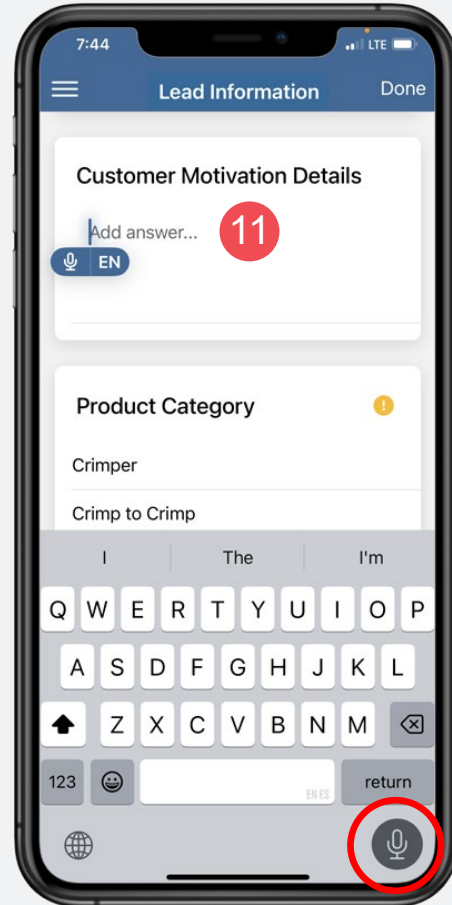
7:44

LTE

Lead Information

Done

Customer Motivation Details

Add answer...

11

EN

Product Category

!

Crimper

Crimp to Crimp

I

The

I'm

Q W E R T Y U I O P

A S D F G H J K L

Z X C V B N M

123

EN ES

return